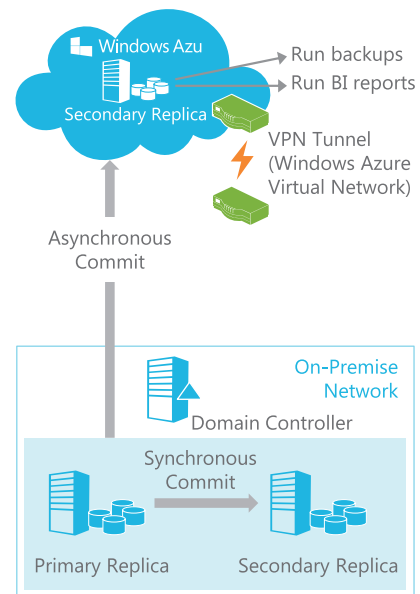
Windows Azu

Secondary Replica

Run backups

Run BI reports

VPN Tunnel (Windows Azure Virtual Network)

Asynchronous Commit

On-Premise Network

Domain Controller

Synchronous Commit

Primary Replica

Secondary Replica